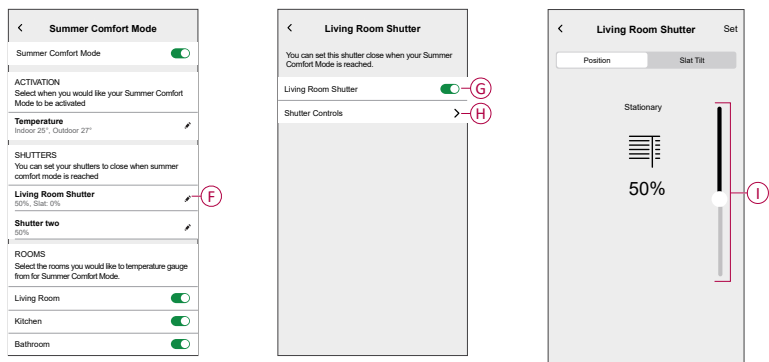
<

Summer Comfort Mode

Summer Comfort Mode

ACTIVATION
Select when you would like your Summer Comfort Mode to be activated

Temperature
Indoor 25°, Outdoor 27°

SHUTTERS
You can set your shutters to close when summer comfort mode is reached

Living Room Shutter
50%, Slat: 0%

F

Shutter two
50%

ROOMS
Select the rooms you would like to temperature gauge from for Summer Comfort Mode.

Living Room

Kitchen

Bathroom

<

Living Room Shutter

You can set this shutter close when your Summer Comfort Mode is reached.

Living Room Shutter

G

Shutter Controls

>

H

<

Living Room Shutter

Set

Position

Slat Tilt

Stationary

50%

I